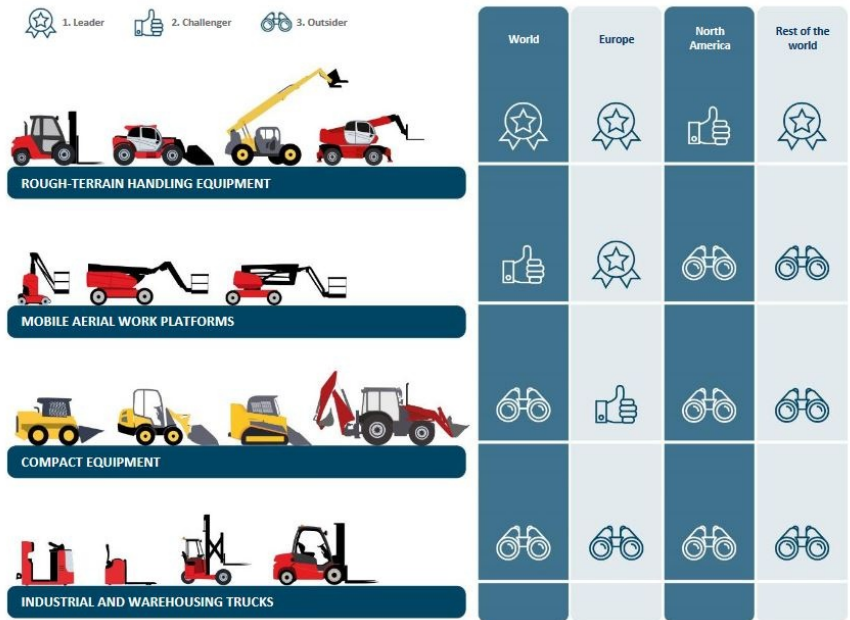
1. Leader 2. Challenger 3. Outsider

| | World | Europe | North America | Rest of the world |
|---|---|---|---|---|
| ROUGH-TERRAIN HANDLING EQUIPMENT | | | | |
| MOBILE AERIAL WORK PLATFORMS | | | | |
| COMPACT EQUIPMENT | | | | |
| INDUSTRIAL AND WAREHOUSING TRUCKS | | | | |